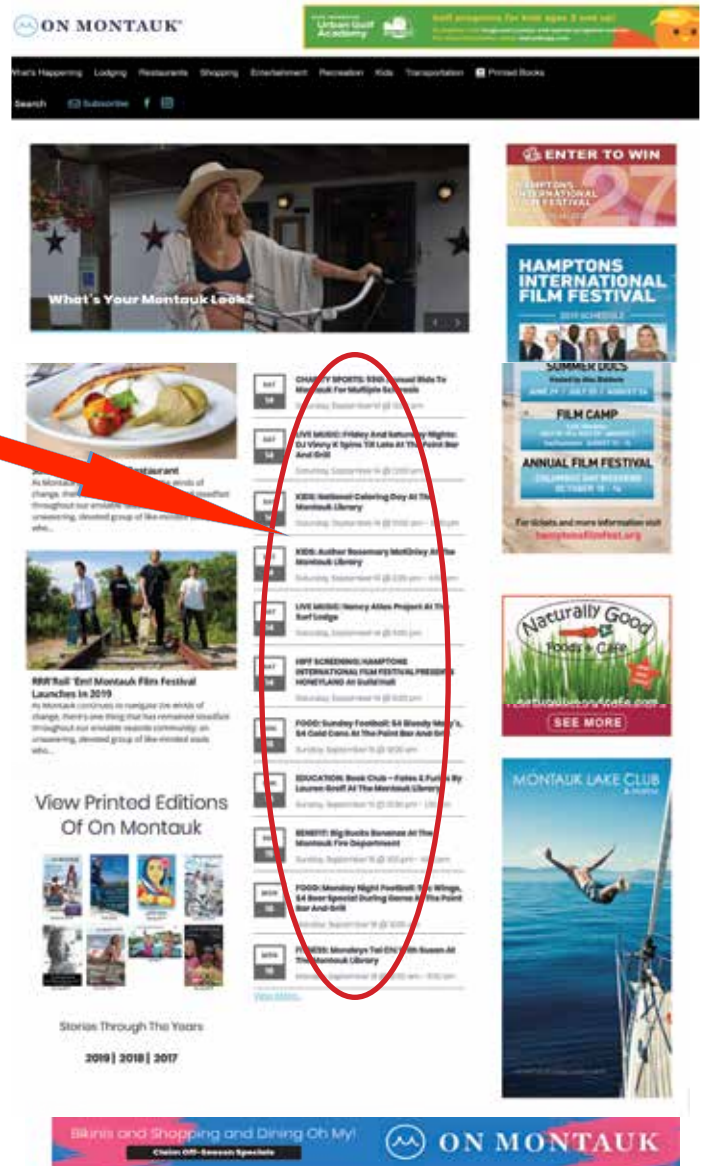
ON MONTAUK

Urban Golf Academy

Golf programs for kids ages 3 and up!

What's Happening Lodging Restaurants Shopping Entertainment Recreation Kids Transportation Printed Books

Search Subscribe

What's Your Montauk Look?

ENTER TO WIN

HAMPTONS INTERNATIONAL FILM FESTIVAL 27

HAMPTONS INTERNATIONAL FILM FESTIVAL

2019 SCHEDULE

SUMMER DOCS

FILM CAMP

ANNUAL FILM FESTIVAL

OCTOBER 10 - 14

For tickets and more information visit hamptonsfilmfest.org

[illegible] Restaurant

As Montauk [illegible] winds of change, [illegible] steadfast throughout our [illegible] unwavering, devoted group of like-minded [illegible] who...

SAT 14 CHARITY SPORTS: 55th Annual Ride To Montauk For Multiple Sclerosis

Saturday, September 14

SAT 14 LIVE MUSIC: Friday And Saturday Nights: DJ Vinny K Spins Til Late At The Point Bar And Grill

Saturday, September 14 @ 10:00 pm

SAT 14 KIDS: National Coloring Day At The Montauk Library

Saturday, September 14 @ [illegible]

SAT 14 KIDS: Author Rosemary McGinley At the Montauk Library

Saturday, September 14 @ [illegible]

SAT 14 LIVE MUSIC: Nancy Atlas Project At The Surf Lodge

Saturday, September 14 @ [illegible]

SAT 14 HIFF SCREENING: HAMPTONS INTERNATIONAL FILM FESTIVAL PRESENTS HONEYLAND At Gurney's

Saturday, September 14 @ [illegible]

SUN 15 FOOD: Sunday Football: $4 Bloody Mary's, $4 Cold Cans At The Point Bar And Grill

Sunday, September 15 @ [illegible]

SUN 15 EDUCATION: Book Club – Fates & Furies By Lauren Groff At The Montauk Library

Sunday, September 15 @ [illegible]

SUN 15 BENEFIT: Big Bucks Bonanza At The Montauk Fire Department

Sunday, September 15 @ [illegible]

MON 16 FOOD: Monday Night Football: 50¢ Wings, $4 Beer Special During Games At The Point Bar And Grill

Monday, September 16 @ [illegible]

MON 16 FITNESS: Mondays Tai Chi With Susan At The Montauk Library

Monday, September 16 @ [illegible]

View More...

Naturally Good Foods & Cafe

naturallygoodfoodsandcafe.com

SEE MORE

MONTAUK LAKE CLUB

RRR'Rail 'Em! Montauk Film Festival Launches In 2019

As Montauk continues to navigate the winds of change, there's one thing that has remained steadfast throughout our enviable seaside community: an unwavering, devoted group of like-minded souls who...

View Printed Editions Of On Montauk

Stories Through The Years

2019 | 2018 | 2017

Bikinis and Shopping and Dining Oh My!

Claim Off-Season Specials

ON MONTAUK